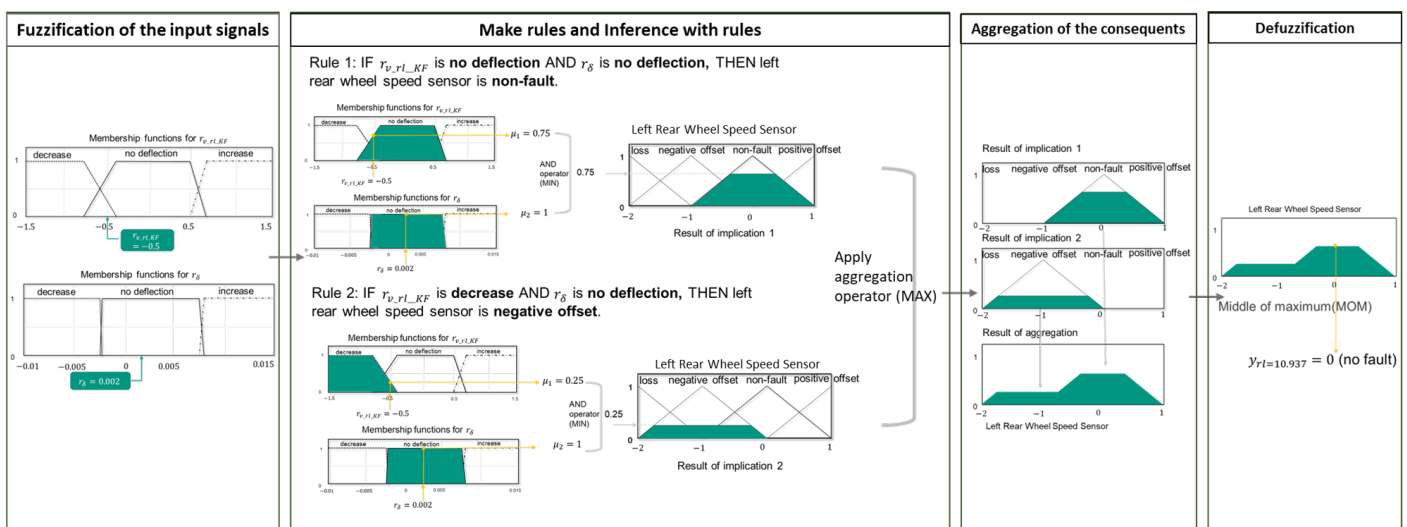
Fuzzification of the input signals

Membership functions for $r_{v\_rl\_KF}$

decrease no deflection increase

1

0

−1.5 −0.5 0.5 1.5

$r_{v\_rl\_KF} = -0.5$

Membership functions for $r_\delta$

decrease no deflection increase

1

0

−0.01 −0.005 0 0.005 0.015

$r_\delta = 0.002$

Make rules and Inference with rules

Rule 1: IF $r_{v\_rl\_KF}$ is **no deflection** AND $r_\delta$ is **no deflection**, THEN left rear wheel speed sensor is **non-fault**.

Membership functions for $r_{v\_rl\_KF}$

decrease no deflection increase

$r_{v\_rl\_KF} = -0.5$

$\mu_1 = 0.75$

AND operator (MIN)

0.75

Membership functions for $r_\delta$

decrease no deflection increase

$\mu_2 = 1$

$r_\delta = 0.002$

Left Rear Wheel Speed Sensor

loss negative offset non-fault positive offset

1

0

−2 −1 0 1

Result of implication 1

Rule 2: IF $r_{v\_rl\_KF}$ is **decrease** AND $r_\delta$ is **no deflection**, THEN left rear wheel speed sensor is **negative offset**.

Membership functions for $r_{v\_rl\_KF}$

decrease no deflection increase

$r_{v\_rl\_KF} = -0.5$

$\mu_1 = 0.25$

AND operator (MIN)

0.25

Membership functions for $r_\delta$

decrease no deflection increase

$\mu_2 = 1$

$r_\delta = 0.002$

Left Rear Wheel Speed Sensor

loss negative offset non-fault positive offset

1

0

−2 −1 0 1

Result of implication 2

Apply aggregation operator (MAX)

Aggregation of the consequents

Result of implication 1

loss negative offset non-fault positive offset

Result of implication 2

loss negative offset non-fault positive offset

Result of aggregation

−2 −1 0 1

Left Rear Wheel Speed Sensor

Defuzzification

Left Rear Wheel Speed Sensor

1

0

−2 −1 0 1

Middle of maximum(MOM)

$y_{rl=10.937} = 0$ (no fault)